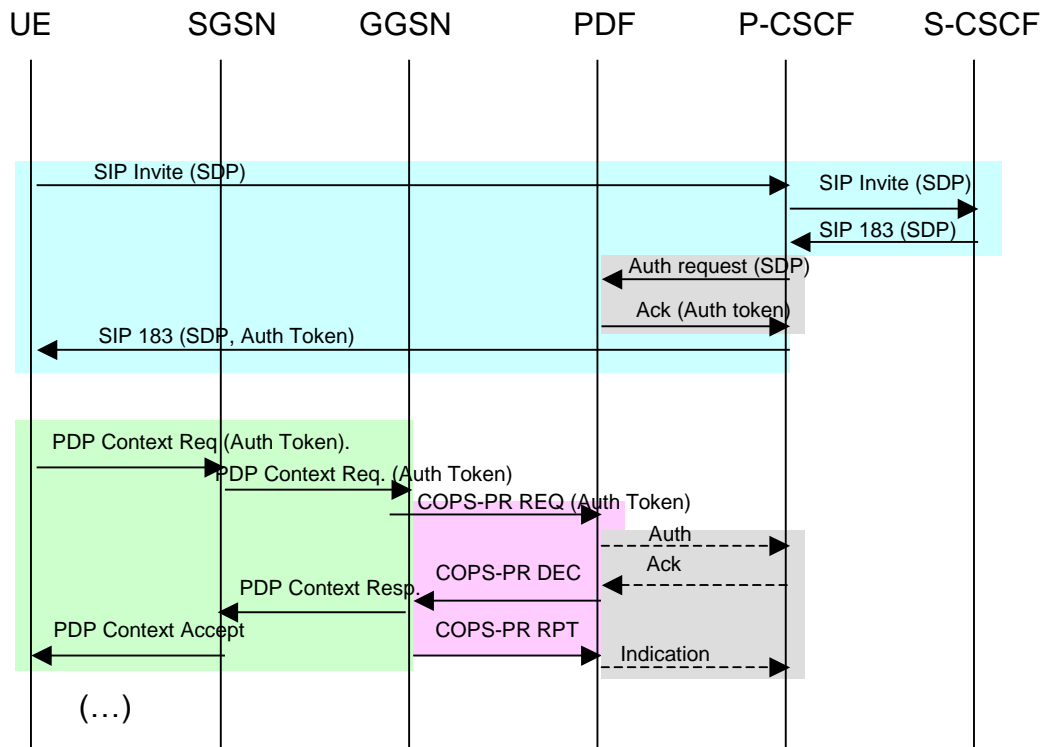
UE SGSN GGSN PDF P-CSCF S-CSCF

SIP Invite (SDP)

SIP Invite (SDP)

SIP 183 (SDP)

Auth request (SDP)

Ack (Auth token)

SIP 183 (SDP, Auth Token)

PDP Context Req (Auth Token).

PDP Context Req. (Auth Token)

COPS-PR REQ (Auth Token)

Auth

Ack

COPS-PR DEC

PDP Context Resp.

PDP Context Accept

COPS-PR RPT

Indication

(…)